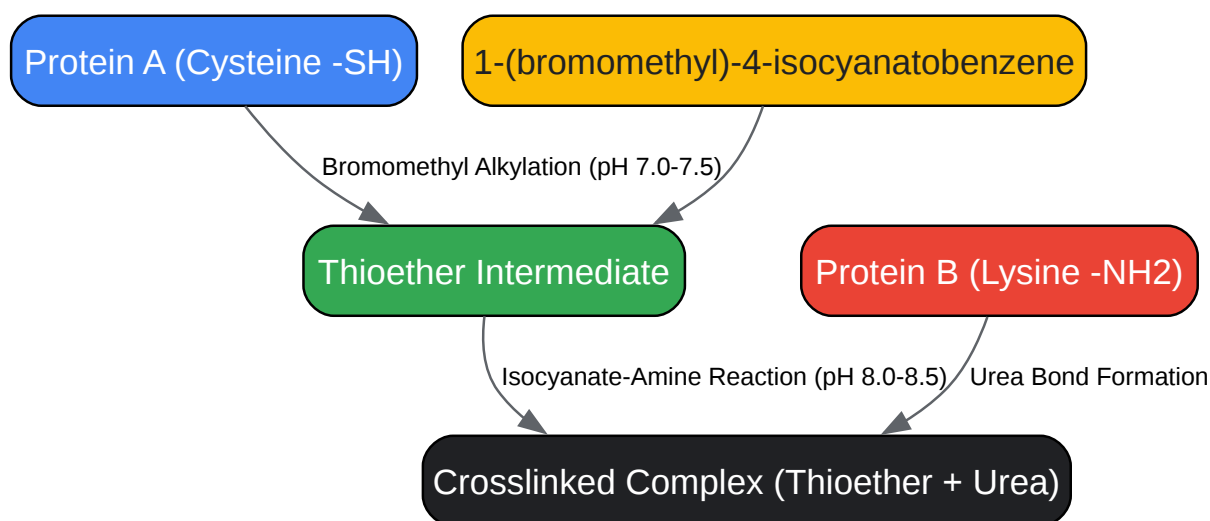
Protein A (Cysteine -SH)

1-(bromomethyl)-4-isocyanatobenzene

Bromomethyl Alkylation (pH 7.0-7.5)

Thioether Intermediate

Protein B (Lysine -NH2)

Isocyanate-Amine Reaction (pH 8.0-8.5)

Urea Bond Formation

Crosslinked Complex (Thioether + Urea)